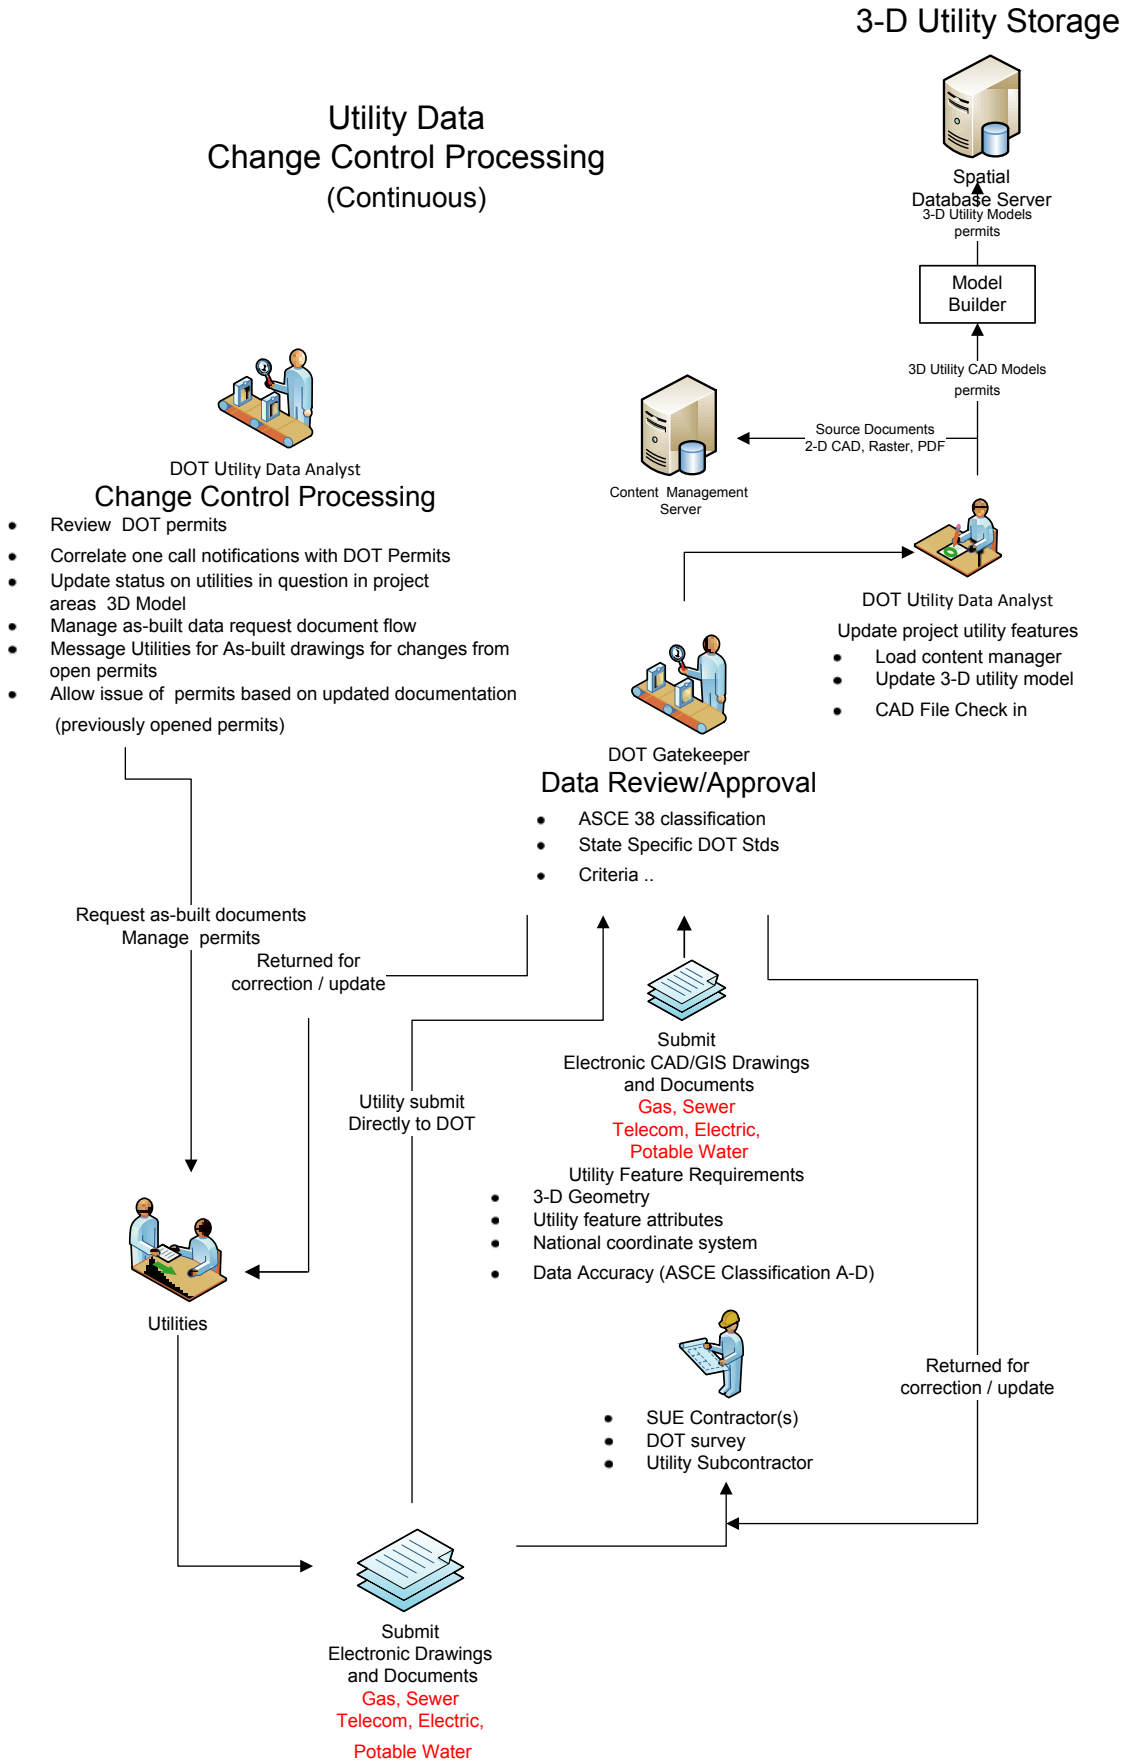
3-D Utility Storage

Utility Data
Change Control Processing
(Continuous)

Spatial
Database Server
3-D Utility Models
permits

Model
Builder

3D Utility CAD Models
permits

Source Documents
2-D CAD, Raster, PDF

Content Management
Server

DOT Utility Data Analyst
Change Control Processing
- Review DOT permits
- Correlate one call notifications with DOT Permits
- Update status on utilities in question in project areas 3D Model
- Manage as-built data request document flow
- Message Utilities for As-built drawings for changes from open permits
- Allow issue of permits based on updated documentation
(previously opened permits)

DOT Utility Data Analyst
Update project utility features
- Load content manager
- Update 3-D utility model
- CAD File Check in

DOT Gatekeeper
Data Review/Approval
- ASCE 38 classification
- State Specific DOT Stds
- Criteria ..

Request as-built documents
Manage permits

Returned for
correction / update

Submit
Electronic CAD/GIS Drawings
and Documents
Gas, Sewer
Telecom, Electric,
Potable Water
Utility Feature Requirements
- 3-D Geometry
- Utility feature attributes
- National coordinate system
- Data Accuracy (ASCE Classification A-D)

Utility submit
Directly to DOT

Utilities

Returned for
correction / update

- SUE Contractor(s)
- DOT survey
- Utility Subcontractor

Submit
Electronic Drawings
and Documents
Gas, Sewer
Telecom, Electric,
Potable Water